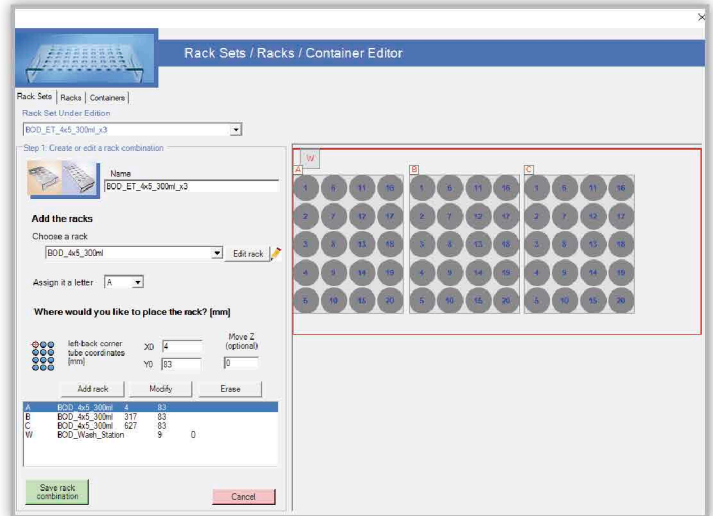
Rack Sets / Racks / Container Editor

Rack Sets | Racks | Containers

Rack Set Under Edition

BOD_ET_4x5_300ml_x3

Step 1: Create or edit a rack combination

Name

BOD_ET_4x5_300ml_x3

Add the racks

Choose a rack

BOD_4x5_300ml

Edit rack

Assign it a letter A

Where would you like to place the rack? [mm]

left-back corner tube coordinates [mm]

X0 4

Y0 83

Move Z (optional)

0

Add rack | Modify | Erase

| | | | |
|---|---|---|---|
| A | BOD_4x5_300ml | 4 | 83 |
| B | BOD_4x5_300ml | 317 | 83 |
| C | BOD_4x5_300ml | 627 | 83 |
| W | BOD_Wash_Station | 9 | 0 |

Save rack combination

Cancel

W

A

1 6 11 16
2 7 12 17
3 8 13 18
4 9 14 19
5 10 15 20

B

1 6 11 16
2 7 12 17
3 8 13 18
4 9 14 19
5 10 15 20

C

1 6 11 16
2 7 12 17
3 8 13 18
4 9 14 19
5 10 15 20